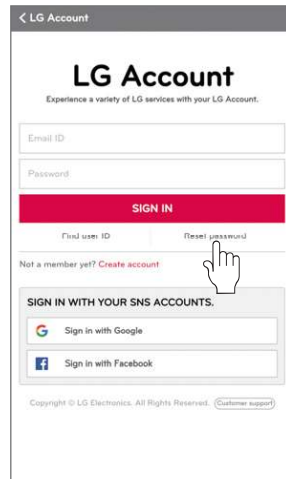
< LG Account

LG Account

Experience a variety of LG services with your LG Account.

Email ID

Password

SIGN IN

Find user ID

Reset password

Not a member yet? Create account

SIGN IN WITH YOUR SNS ACCOUNTS.

G Sign in with Google

f Sign in with Facebook

Copyright © LG Electronics. All Rights Reserved. Customer support